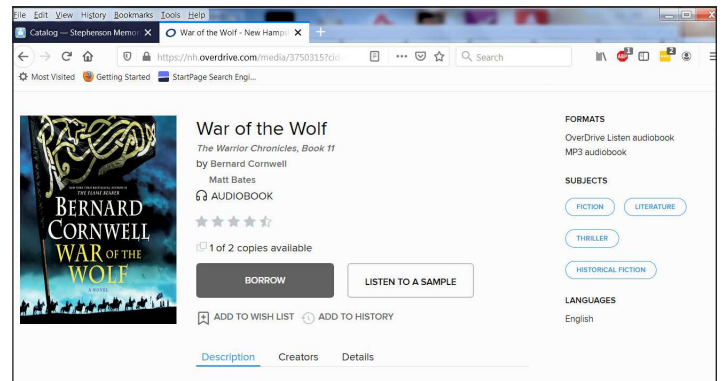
File Edit View History Bookmarks Tools Help

Catalog — Stephenson Memo ×
War of the Wolf - New Hamp ×
+

https://nh.overdrive.com/media/3750315?cid

Search

Most Visited
Getting Started
StartPage Search Engi...

NEW YORK TIMES BESTSELLING AUTHOR OF THE FLAME BEARER
BERNARD CORNWELL
WAR OF THE WOLF
A NOVEL

War of the Wolf
The Warrior Chronicles, Book 11
by Bernard Cornwell
Matt Bates
AUDIOBOOK

1 of 2 copies available

BORROW
LISTEN TO A SAMPLE

ADD TO WISH LIST
ADD TO HISTORY

Description
Creators
Details

FORMATS
OverDrive Listen audiobook
MP3 audiobook

SUBJECTS
FICTION
LITERATURE
THRILLER
HISTORICAL FICTION

LANGUAGES
English